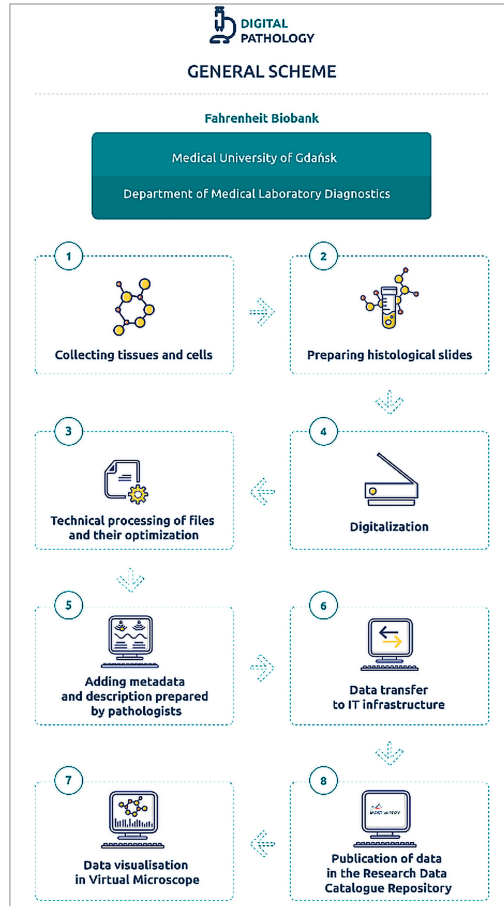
DIGITAL PATHOLOGY

GENERAL SCHEME

Fahrenheit Biobank

Medical University of Gdańsk

Department of Medical Laboratory Diagnostics

1
Collecting tissues and cells

2
Preparing histological slides

3
Technical processing of files and their optimization

4
Digitalization

5
Adding metadata and description prepared by pathologists

6
Data transfer to IT infrastructure

7
Data visualisation in Virtual Microscope

8
Publication of data in the Research Data Catalogue Repository